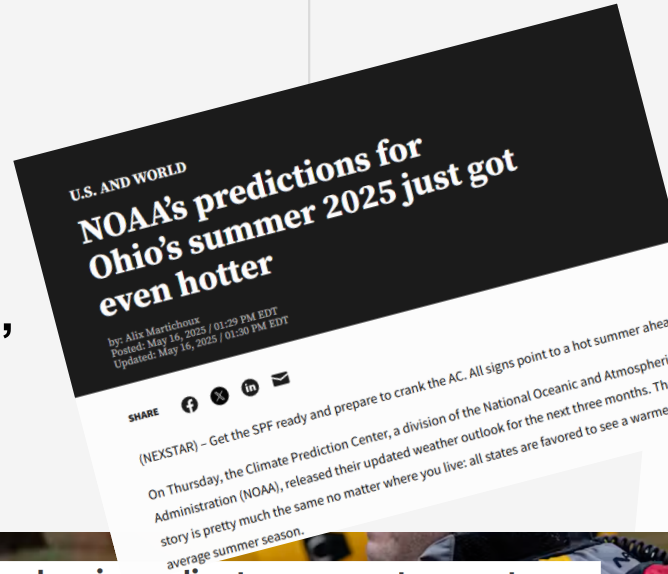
U.S. AND WORLD

NOAA's predictions for Ohio's summer 2025 just got even hotter

by: Alix Martichoux
Posted: May 16, 2025 / 01:29 PM EDT
Updated: May 16, 2025 / 01:30 PM EDT

SHARE

(NEXSTAR) – Get the SPF ready and prepare to crank the AC. All signs point to a hot summer ahea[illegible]

On Thursday, the Climate Prediction Center, a division of the National Oceanic and Atmospheri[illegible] Administration (NOAA), released their updated weather outlook for the next three months. Th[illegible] story is pretty much the same no matter where you live: all states are favored to see a warme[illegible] average summer season.